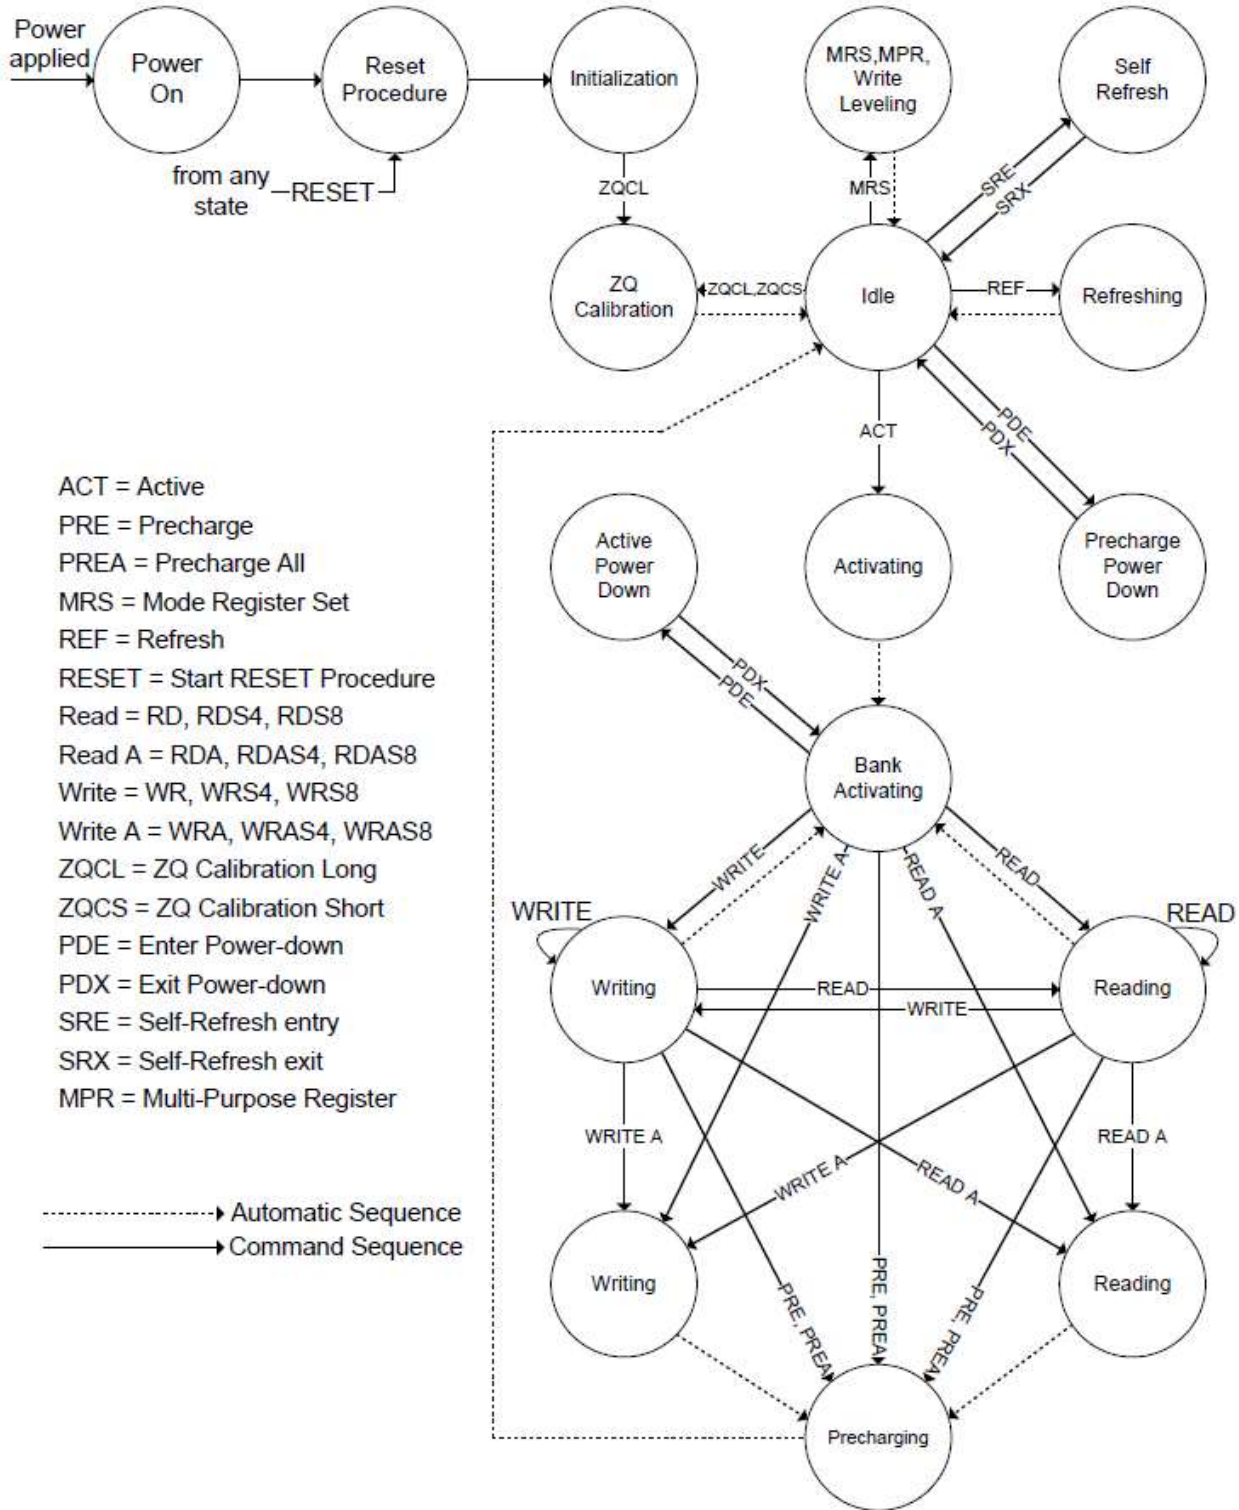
Power applied

Power On

Reset Procedure

Initialization

MRS,MPR, Write Leveling

Self Refresh

from any state

RESET

ZQCL

MRS

SRE

SRX

ZQ Calibration

ZQCL,ZQCS

Idle

REF

Refreshing

ACT

PDE

PDX

ACT = Active
PRE = Precharge
PREA = Precharge All
MRS = Mode Register Set
REF = Refresh
RESET = Start RESET Procedure
Read = RD, RDS4, RDS8
Read A = RDA, RDAS4, RDAS8
Write = WR, WRS4, WRS8
Write A = WRA, WRAS4, WRAS8
ZQCL = ZQ Calibration Long
ZQCS = ZQ Calibration Short
PDE = Enter Power-down
PDX = Exit Power-down
SRE = Self-Refresh entry
SRX = Self-Refresh exit
MPR = Multi-Purpose Register

Active Power Down

Activating

Precharge Power Down

PDX

PDE

Bank Activating

WRITE

WRITE A

READ A

READ

WRITE

READ

Writing

READ

WRITE

Reading

WRITE A

READ A

WRITE A

READ A

Automatic Sequence

Command Sequence

Writing

PRE, PREA

PRE, PREA

PRE, PREA

Reading

Precharging